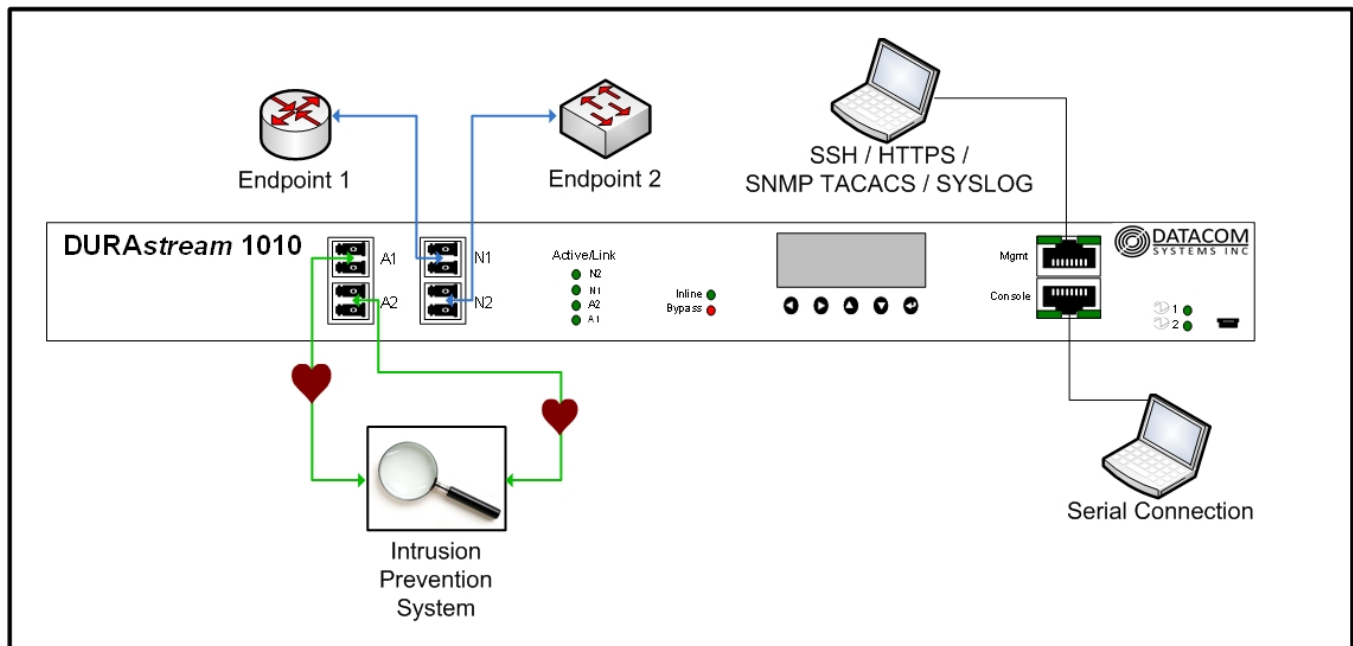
Endpoint 1

Endpoint 2

SSH / HTTPS / SNMP TACACS / SYSLOG

DURA*stream* 1010

A1

A2

N1

N2

Active/Link

N2

N1

A2

A1

Inline

Bypass

Mgmt

Console

DATACOM SYSTEMS INC

1

2

Serial Connection

Intrusion Prevention System